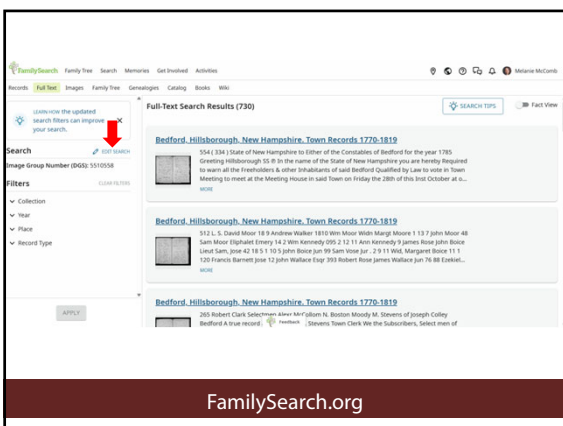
FamilySearch Family Tree Search Memories Get Involved Activities

Melanie McComb

Records Full Text Images Family Tree Genealogies Catalog Books Wiki

LEARN HOW the updated search filters can improve your search.

Search EDIT SEARCH

Image Group Number (DGS): 5510558

Filters CLEAR FILTERS

Collection

Year

Place

Record Type

APPLY

Full-Text Search Results (730)

SEARCH TIPS

Fact View

Bedford, Hillsborough, New Hampshire, Town Records 1770-1819

554 ( 334 ) State of New Hampshire to Either of the Constables of Bedford for the year 1785 Greeting Hillsborough SS ® In the name of the State of New Hampshire you are hereby Required to warn all the Freeholders & other Inhabitants of said Bedford Qualified by Law to vote in Town Meeting to meet at the Meeting House in said Town on Friday the 28th of this Inst October at o...

MORE

Bedford, Hillsborough, New Hampshire, Town Records 1770-1819

512 L. S. David Moor 18 9 Andrew Walker 1810 Wm Moor Wldn Margt Moore 1 13 7 John Moor 48 Sam Moor Eliphalet Emery 14 2 Wm Kennedy 095 2 12 11 Ann Kennedy 9 James Rose John Boice Lieut Sam, Jose 42 18 5 1 10 5 John Boice Jun 99 Sam Vose Jur . 2 9 11 Wid, Margaret Boice 11 1 120 Francis Barnett Jose 12 John Wallace Esqr 393 Robert Rose James Wallace Jun 76 88 Ezekiel...

MORE

Bedford, Hillsborough, New Hampshire, Town Records 1770-1819

265 Robert Clark Selectmen Alexr McCollom N. Boston Moody M. Stevens of Joseph Colley Bedford A true record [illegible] Feedback Stevens Town Clerk We the Subscribers, Select men of

FamilySearch.org